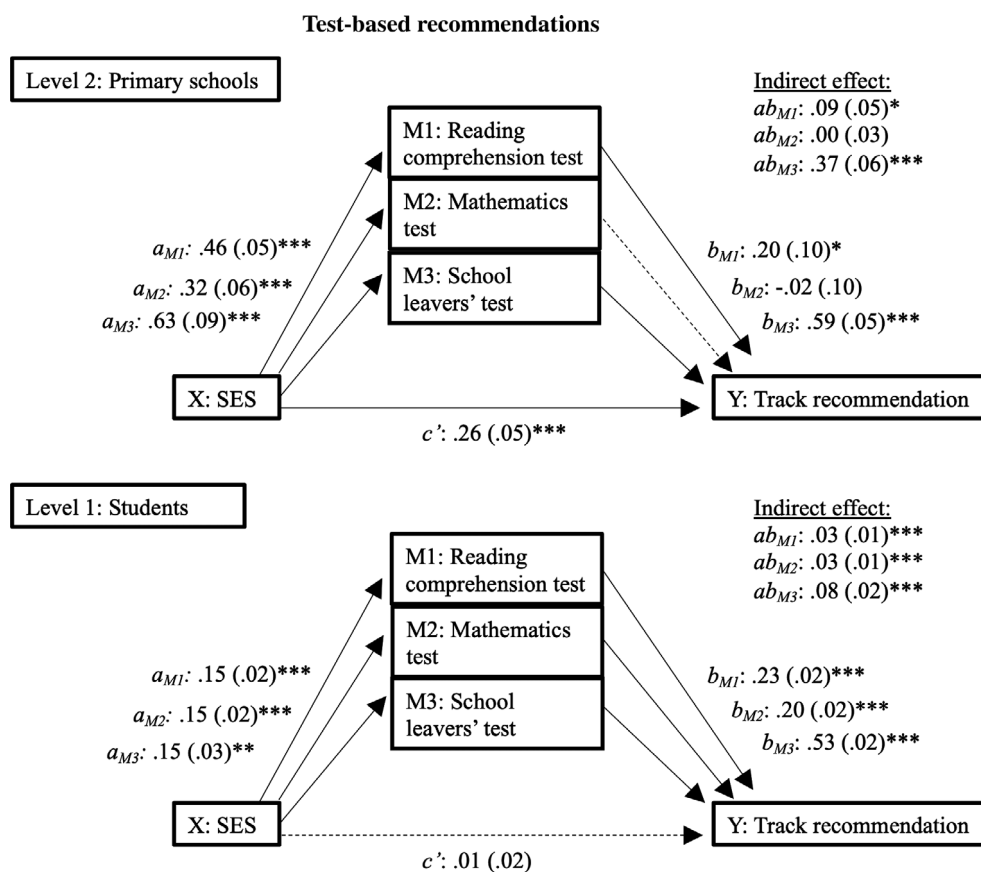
Test-based recommendations

Level 2: Primary schools

Indirect effect:
$ab_{M1}$: .09 (.05)*
$ab_{M2}$: .00 (.03)
$ab_{M3}$: .37 (.06)***

M1: Reading comprehension test

M2: Mathematics test

M3: School leavers' test

$a_{M1}$: .46 (.05)***
$a_{M2}$: .32 (.06)***
$a_{M3}$: .63 (.09)***

$b_{M1}$: .20 (.10)*
$b_{M2}$: -.02 (.10)
$b_{M3}$: .59 (.05)***

X: SES

Y: Track recommendation

$c'$: .26 (.05)***

Level 1: Students

Indirect effect:
$ab_{M1}$: .03 (.01)***
$ab_{M2}$: .03 (.01)***
$ab_{M3}$: .08 (.02)***

M1: Reading comprehension test

M2: Mathematics test

M3: School leavers' test

$a_{M1}$: .15 (.02)***
$a_{M2}$: .15 (.02)***
$a_{M3}$: .15 (.03)**

$b_{M1}$: .23 (.02)***
$b_{M2}$: .20 (.02)***
$b_{M3}$: .53 (.02)***

X: SES

Y: Track recommendation

$c'$: .01 (.02)